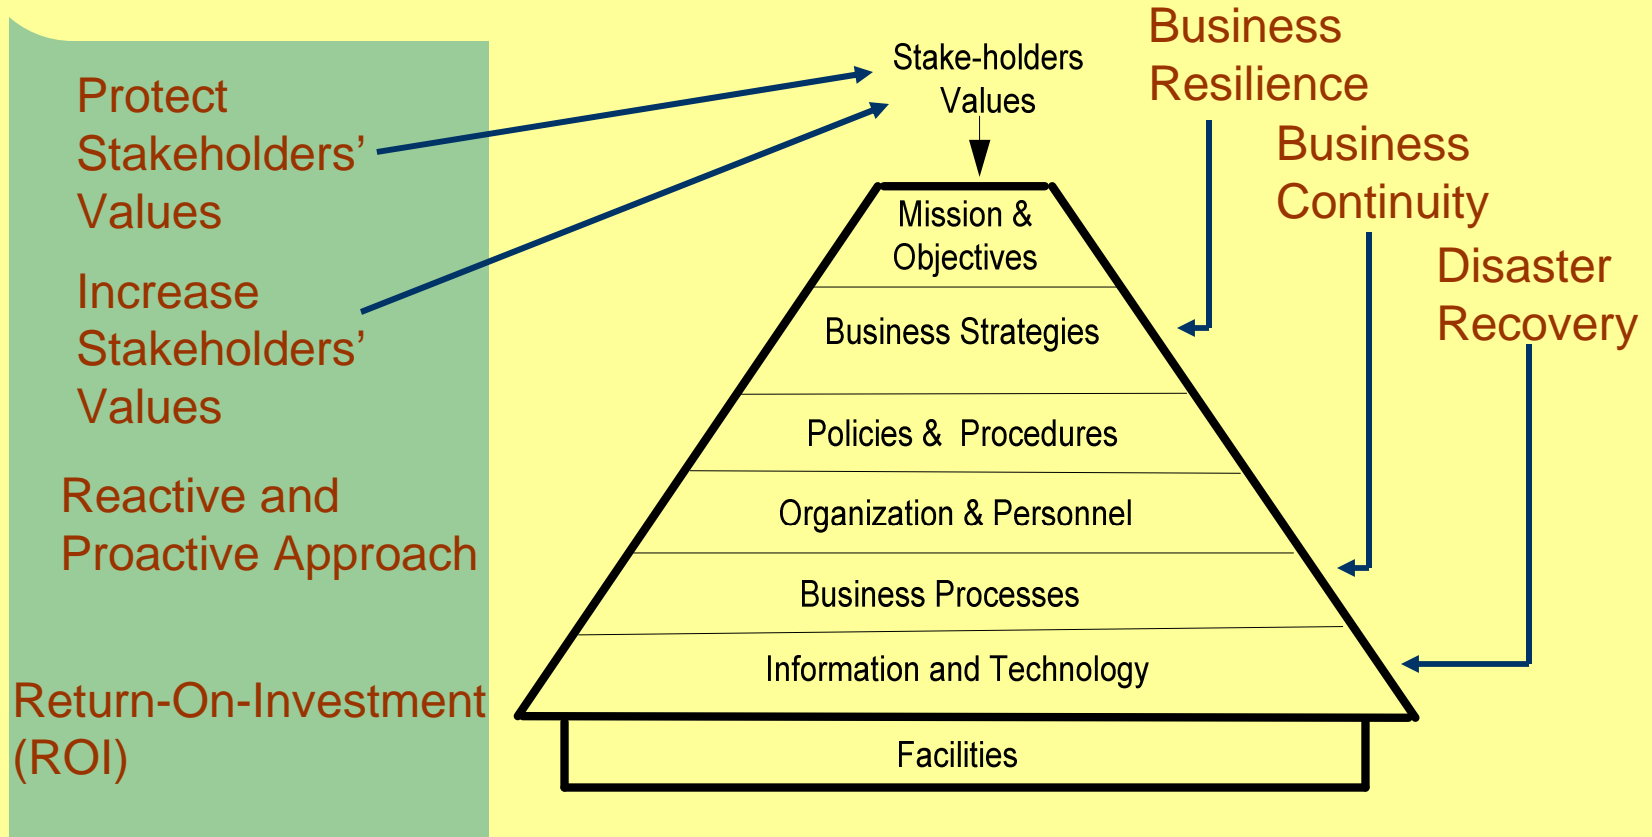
Protect Stakeholders' Values

Increase Stakeholders' Values

Reactive and Proactive Approach

Return-On-Investment (ROI)

Stake-holders Values

Business Resilience

Business Continuity

Disaster Recovery

Mission & Objectives

Business Strategies

Policies & Procedures

Organization & Personnel

Business Processes

Information and Technology

Facilities